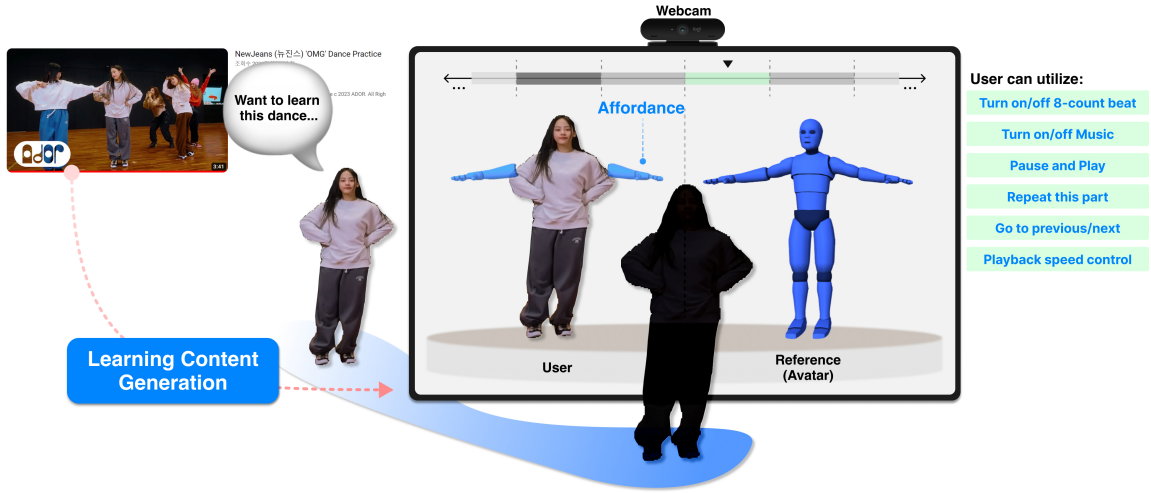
NewJeans (뉴진스) 'OMG' Dance Practice

ⓒ 2023 ADOR. All Righ

ADOR

3:41

Want to learn this dance...

Webcam

...

...

Affordance

User

Reference (Avatar)

Learning Content Generation

User can utilize:

Turn on/off 8-count beat

Turn on/off Music

Pause and Play

Repeat this part

Go to previous/next

Playback speed control